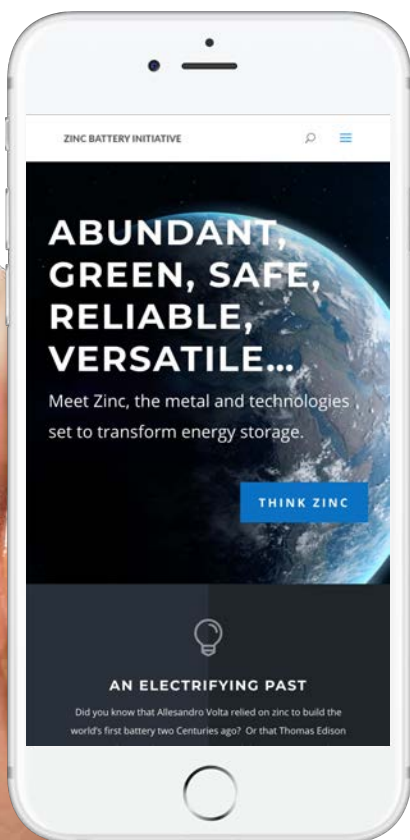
ZINC BATTERY INITIATIVE

ABUNDANT, GREEN, SAFE, RELIABLE, VERSATILE...

Meet Zinc, the metal and technologies set to transform energy storage.

THINK ZINC

AN ELECTRIFYING PAST

Did you know that Allesandro Volta relied on zinc to build the world's first battery two Centuries ago? Or that Thomas Edison